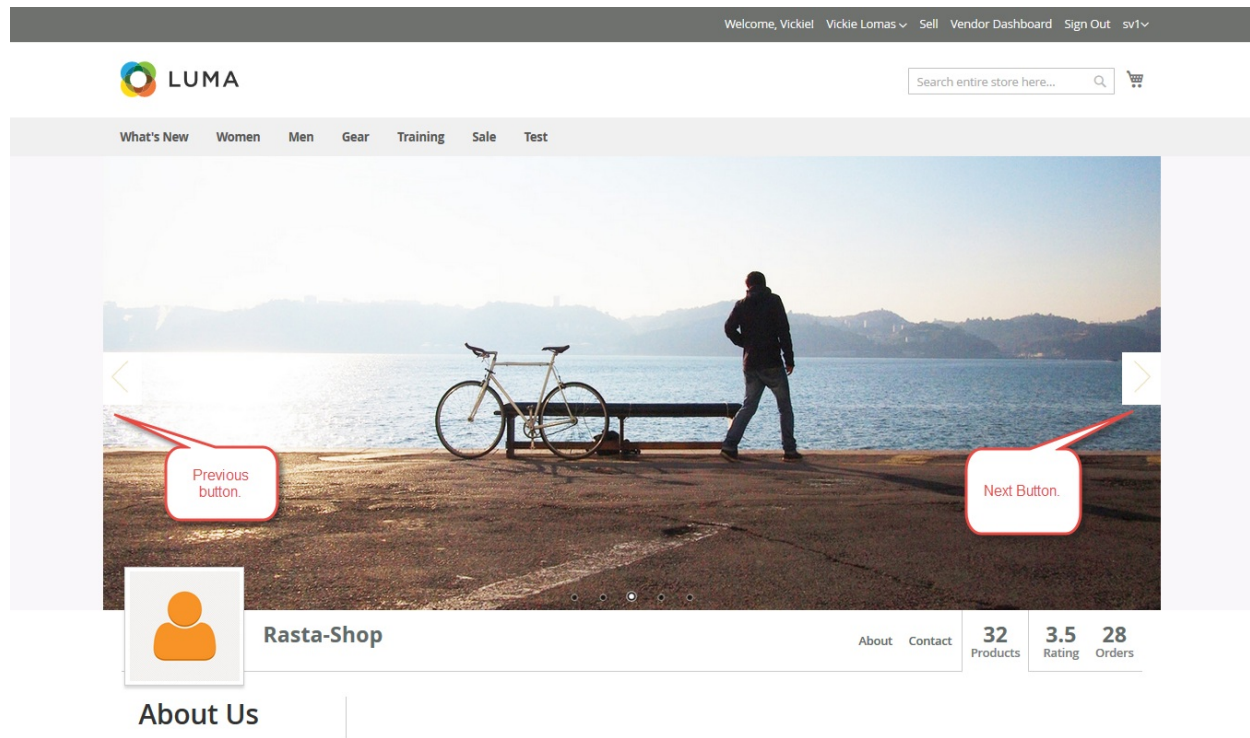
Welcome, Vickie! Vickie Lomas Sell Vendor Dashboard Sign Out sv1

LUMA

Search entire store here...

What's New Women Men Gear Training Sale Test

Previous button.

Next Button.

Rasta-Shop

About Contact

32 Products

3.5 Rating

28 Orders

About Us